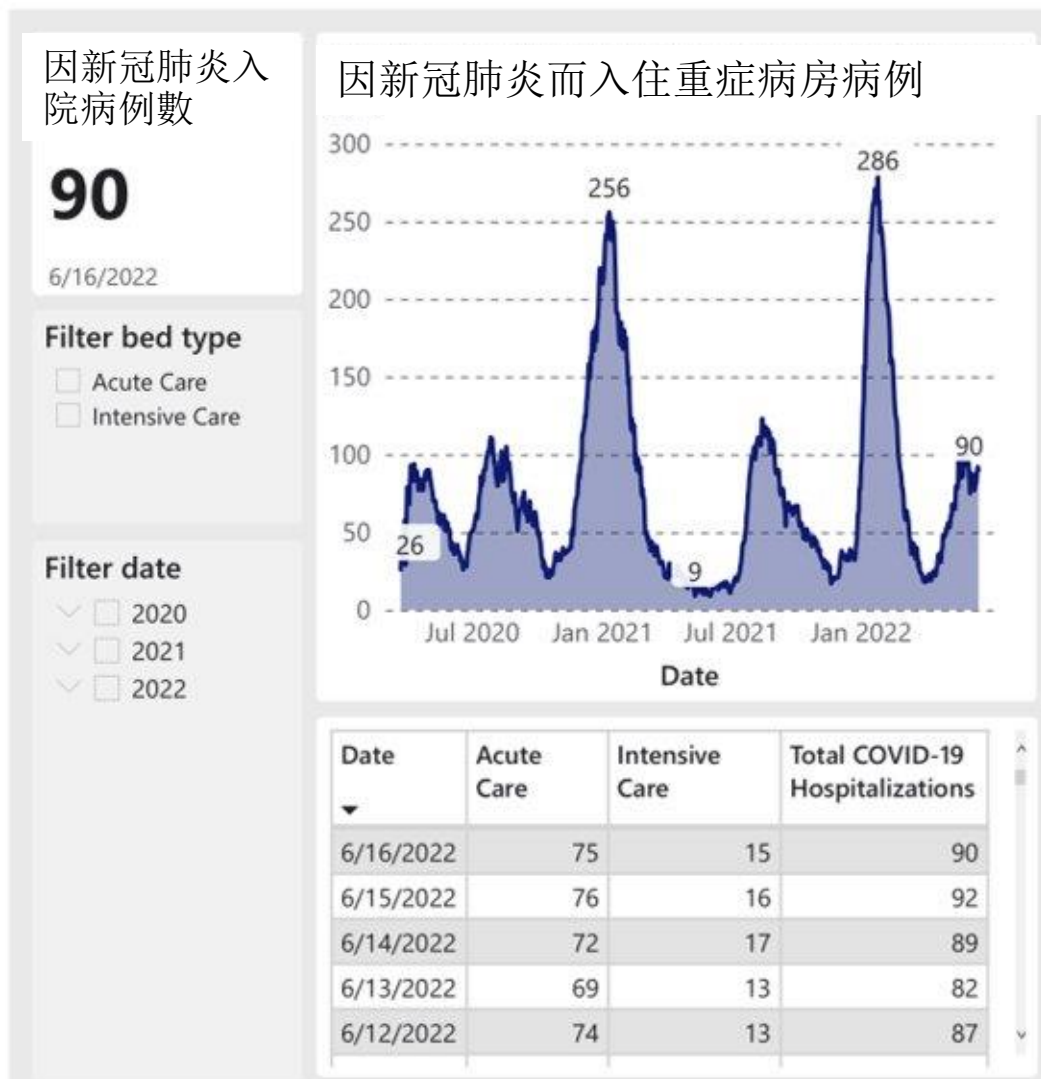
因新冠肺炎入院病例數

90

6/16/2022

Filter bed type

Acute Care

Intensive Care

Filter date

2020

2021

2022

因新冠肺炎而入住重症病房病例

300
250
200
150
100
50
0

256
286
26
9
90

Jul 2020 Jan 2021 Jul 2021 Jan 2022

Date

| Date | Acute Care | Intensive Care | Total COVID-19 Hospitalizations |
|---|---|---|---|
| 6/16/2022 | 75 | 15 | 90 |
| 6/15/2022 | 76 | 16 | 92 |
| 6/14/2022 | 72 | 17 | 89 |
| 6/13/2022 | 69 | 13 | 82 |
| 6/12/2022 | 74 | 13 | 87 |